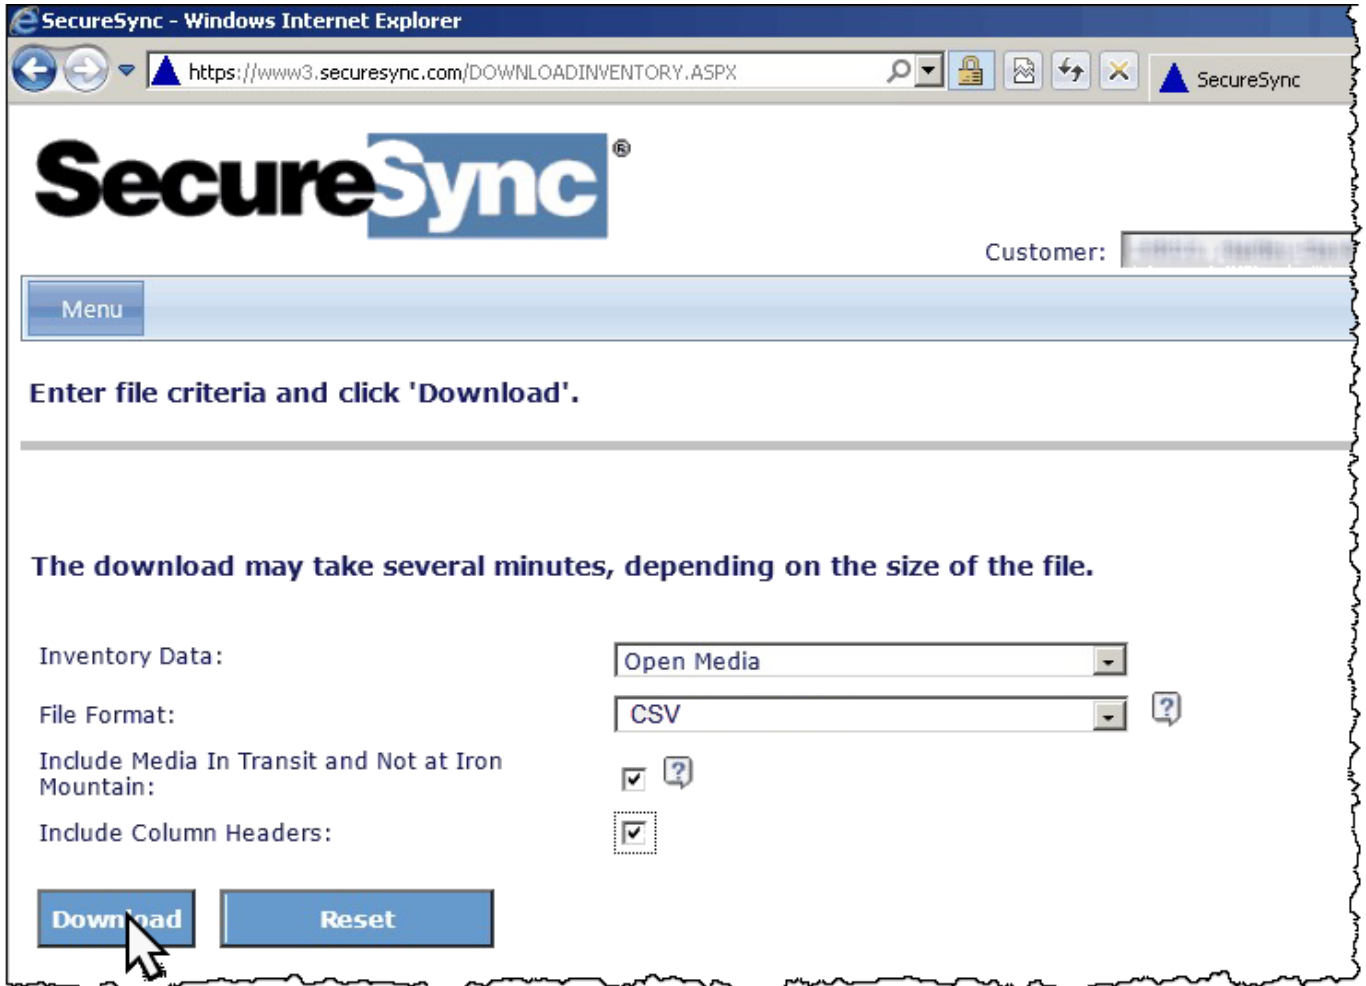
SecureSync - Windows Internet Explorer

https://www3.securesync.com/DOWNLOADINVENTORY.ASPX

SecureSync

SecureSync®

Customer: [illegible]

Menu

Enter file criteria and click 'Download'.

The download may take several minutes, depending on the size of the file.

Inventory Data: Open Media

File Format: CSV

Include Media In Transit and Not at Iron Mountain:

Include Column Headers:

Download

Reset